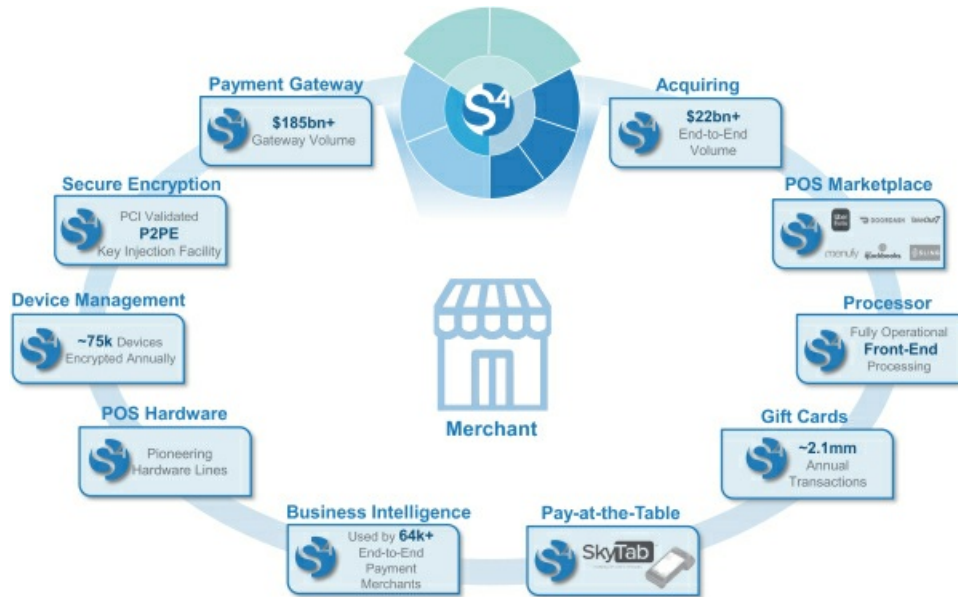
$S^4$

Payment Gateway
$185bn+
Gateway Volume

Acquiring
$22bn+
End-to-End Volume

Secure Encryption
PCI Validated
P2PE
Key Injection Facility

POS Marketplace
Uber Eats
DOORDASH
TakeOut7
menufy
Quickbooks
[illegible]

Device Management
~75k Devices
Encrypted Annually

Processor
Fully Operational
Front-End
Processing

POS Hardware
Pioneering
Hardware Lines

Merchant

Gift Cards
~2.1mm
Annual
Transactions

Business Intelligence
Used by 64k+
End-to-End
Payment
Merchants

Pay-at-the-Table
SkyTab